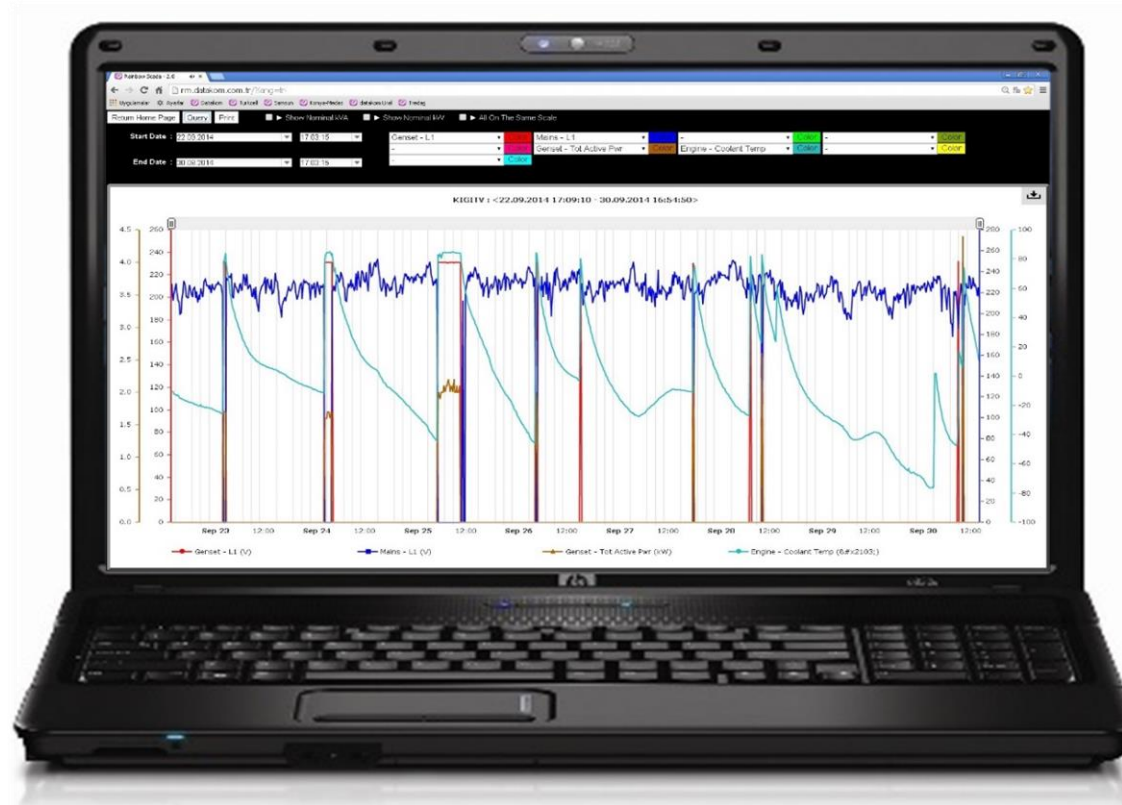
Rainbow Scada - 2.6

rm.datakom.com.tr/?lang=tr

Uygulamalar Ayarlar Datakom Turkcell Sensors KonyaMedia datakom.mail Trendig

Return Home Page Query Print ► Show Nominal kVA ► Show Nominal kW ► All On The Same Scale

Start Date : 22.09.2014 17:03:15

End Date : 30.09.2014 17:03:15

Genset - L1 Color Mains - L1 Color - Color - Color

- Color Genset - Tot Active Pwr Color Engine - Coolant Temp Color - Color

- Color

KIGITV : <22.09.2014 17:09:10 - 30.09.2014 16:54:50>

4.5 4.0 3.5 3.0 2.5 2.0 1.5 1.0 0.5 0.0

260 240 220 200 180 160 140 120 100 80 60 40 20 0

280 260 240 220 200 180 160 140 120 100 80 60 40 20 0

100 80 60 40 20 0 -20 -40 -60 -80 -100

Sep 23 12:00 Sep 24 12:00 Sep 25 12:00 Sep 26 12:00 Sep 27 12:00 Sep 28 12:00 Sep 29 12:00 Sep 30 12:00

Genset - L1 (V) Mains - L1 (V) Genset - Tot Active Pwr (kW) Engine - Coolant Temp (&#x2103;)